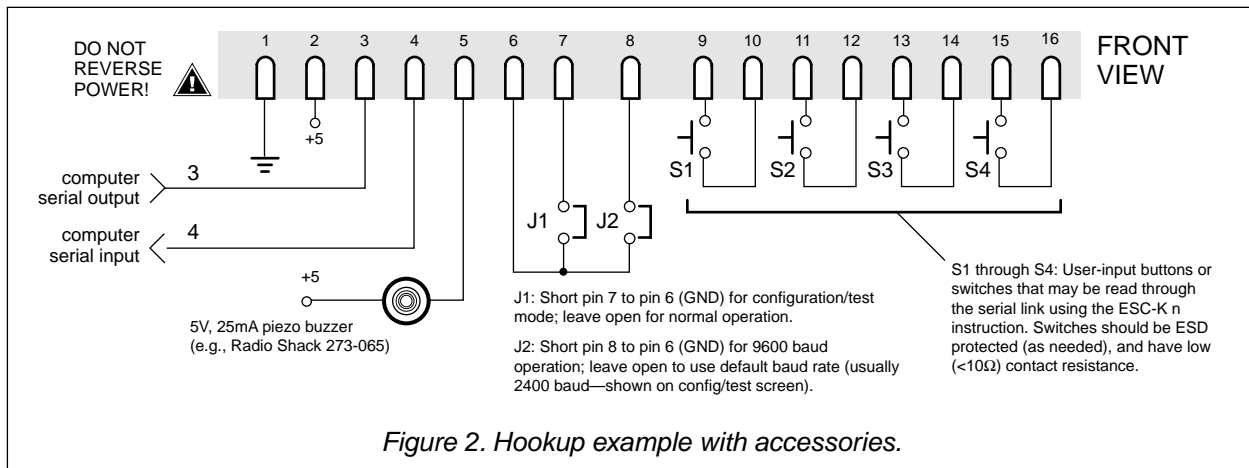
DO NOT REVERSE POWER!

1 2 3 4 5 6 7 8 9 10 11 12 13 14 15 16

FRONT VIEW

+5

S1 S2 S3 S4

3

computer serial output

4

computer serial input

J1 J2

+5

5V, 25mA piezo buzzer (e.g., Radio Shack 273-065)

J1: Short pin 7 to pin 6 (GND) for configuration/test mode; leave open for normal operation.

J2: Short pin 8 to pin 6 (GND) for 9600 baud operation; leave open to use default baud rate (usually 2400 baud—shown on config/test screen).

S1 through S4: User-input buttons or switches that may be read through the serial link using the ESC-K n instruction. Switches should be ESD protected (as needed), and have low (<10Ω) contact resistance.

Figure 2. Hookup example with accessories.